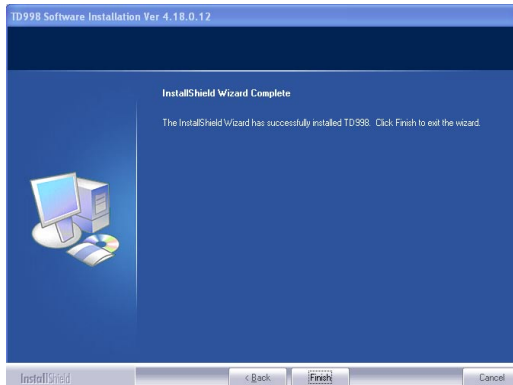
TD998 Software Installation Ver 4.18.0.12

InstallShield Wizard Complete

The InstallShield Wizard has successfully installed TD998. Click Finish to exit the wizard.

InstallShield

< Back

Finish

Cancel